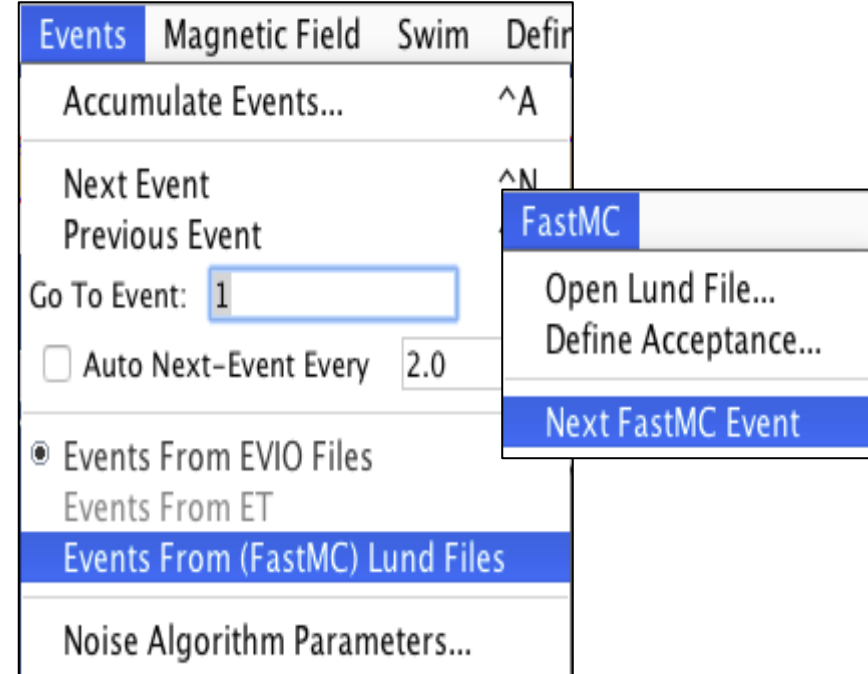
Events Magnetic Field Swim Defi

Accumulate Events... ^A

Next Event ^N
Previous Event

Go To Event: 1

Auto Next-Event Every 2.0

Events From EVIO Files
Events From ET
Events From (FastMC) Lund Files

Noise Algorithm Parameters...

FastMC

Open Lund File...
Define Acceptance...

Next FastMC Event